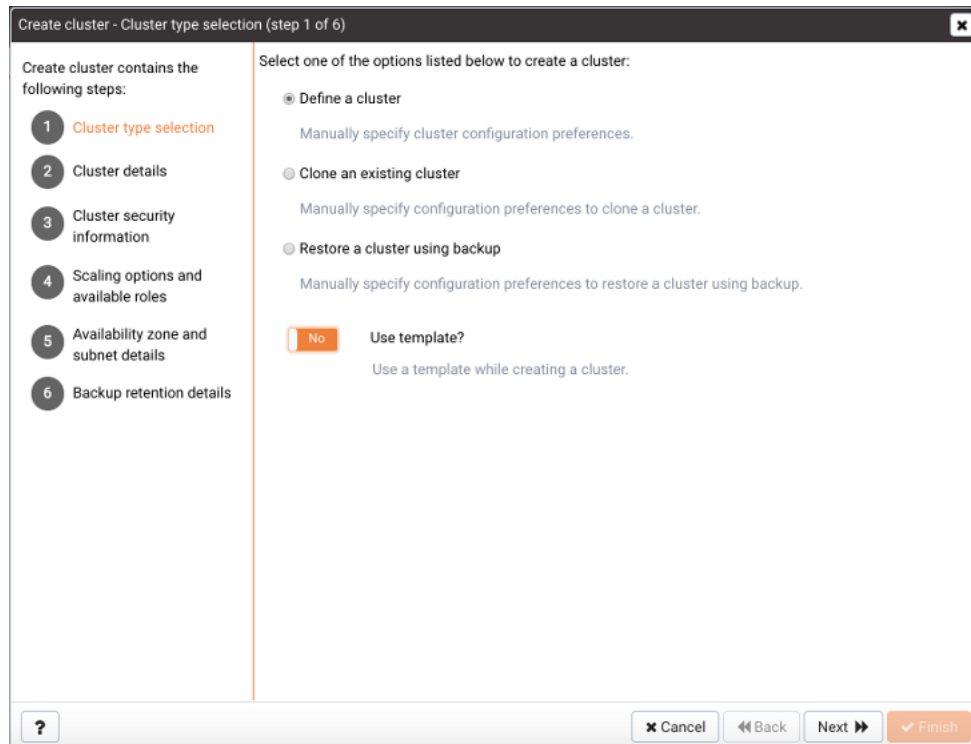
Create cluster - Cluster type selection (step 1 of 6)

Create cluster contains the following steps:

1 Cluster type selection

2 Cluster details

3 Cluster security information

4 Scaling options and available roles

5 Availability zone and subnet details

6 Backup retention details

Select one of the options listed below to create a cluster:

Define a cluster

Manually specify cluster configuration preferences.

Clone an existing cluster

Manually specify configuration preferences to clone a cluster.

Restore a cluster using backup

Manually specify configuration preferences to restore a cluster using backup.

No Use template?

Use a template while creating a cluster.

?

Cancel

Back

Next

Finish